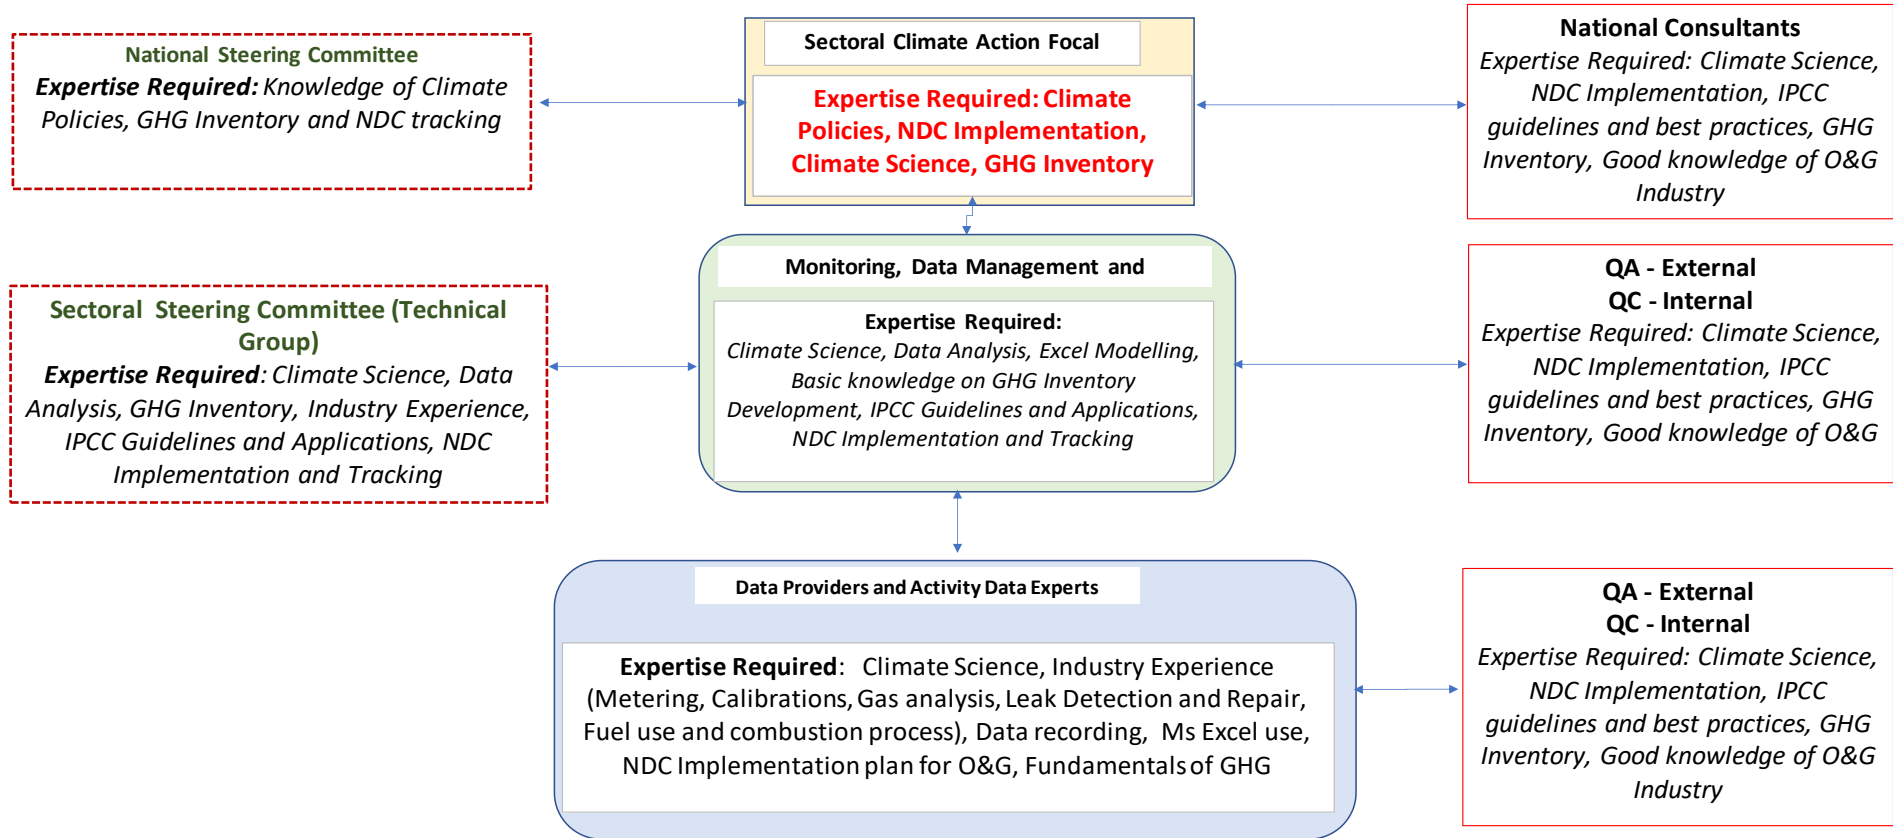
National Steering Committee
**Expertise Required:** Knowledge of Climate Policies, GHG Inventory and NDC tracking

Sectoral Climate Action Focal

Expertise Required: Climate Policies, NDC Implementation, Climate Science, GHG Inventory

National Consultants
Expertise Required: Climate Science, NDC Implementation, IPCC guidelines and best practices, GHG Inventory, Good knowledge of O&G Industry

Sectoral Steering Committee (Technical Group)
**Expertise Required**: Climate Science, Data Analysis, GHG Inventory, Industry Experience, IPCC Guidelines and Applications, NDC Implementation and Tracking

Monitoring, Data Management and

Expertise Required:
Climate Science, Data Analysis, Excel Modelling, Basic knowledge on GHG Inventory Development, IPCC Guidelines and Applications, NDC Implementation and Tracking

QA - External
QC - Internal
Expertise Required: Climate Science, NDC Implementation, IPCC guidelines and best practices, GHG Inventory, Good knowledge of O&G

Data Providers and Activity Data Experts

**Expertise Required**: Climate Science, Industry Experience (Metering, Calibrations, Gas analysis, Leak Detection and Repair, Fuel use and combustion process), Data recording, Ms Excel use, NDC Implementation plan for O&G, Fundamentals of GHG

QA - External
QC - Internal
Expertise Required: Climate Science, NDC Implementation, IPCC guidelines and best practices, GHG Inventory, Good knowledge of O&G Industry